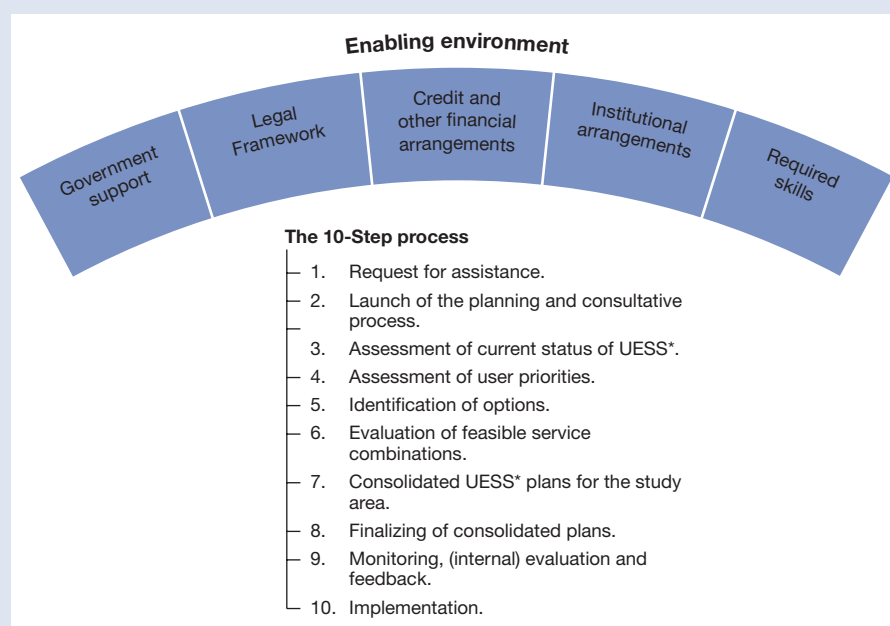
Enabling environment

Government support

Legal Framework

Credit and other financial arrangements

Institutional arrangements

Required skills

The 10-Step process

1. Request for assistance.
2. Launch of the planning and consultative process.
3. Assessment of current status of UESS*.
4. Assessment of user priorities.
5. Identification of options.
6. Evaluation of feasible service combinations.
7. Consolidated UESS* plans for the study area.
8. Finalizing of consolidated plans.
9. Monitoring, (internal) evaluation and feedback.
10. Implementation.